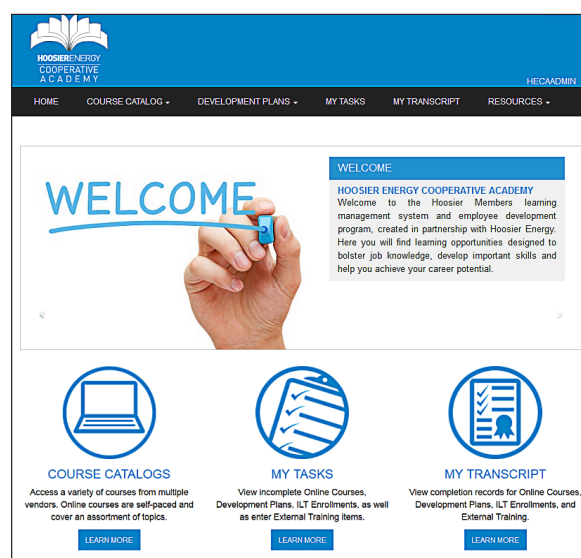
HOOSIERENERGY
COOPERATIVE
ACADEMY

HECAADMIN

HOME
COURSE CATALOG
DEVELOPMENT PLANS
MY TASKS
MY TRANSCRIPT
RESOURCES

WELCOME

WELCOME

HOOSIER ENERGY COOPERATIVE ACADEMY
Welcome to the Hoosier Members learning management system and employee development program, created in partnership with Hoosier Energy. Here you will find learning opportunities designed to bolster job knowledge, develop important skills and help you achieve your career potential.

COURSE CATALOGS
Access a variety of courses from multiple vendors. Online courses are self-paced and cover an assortment of topics.
LEARN MORE

MY TASKS
View incomplete Online Courses, Development Plans, ILT Enrollments, as well as enter External Training items.
LEARN MORE

MY TRANSCRIPT
View completion records for Online Courses, Development Plans, ILT Enrollments, and External Training.
LEARN MORE